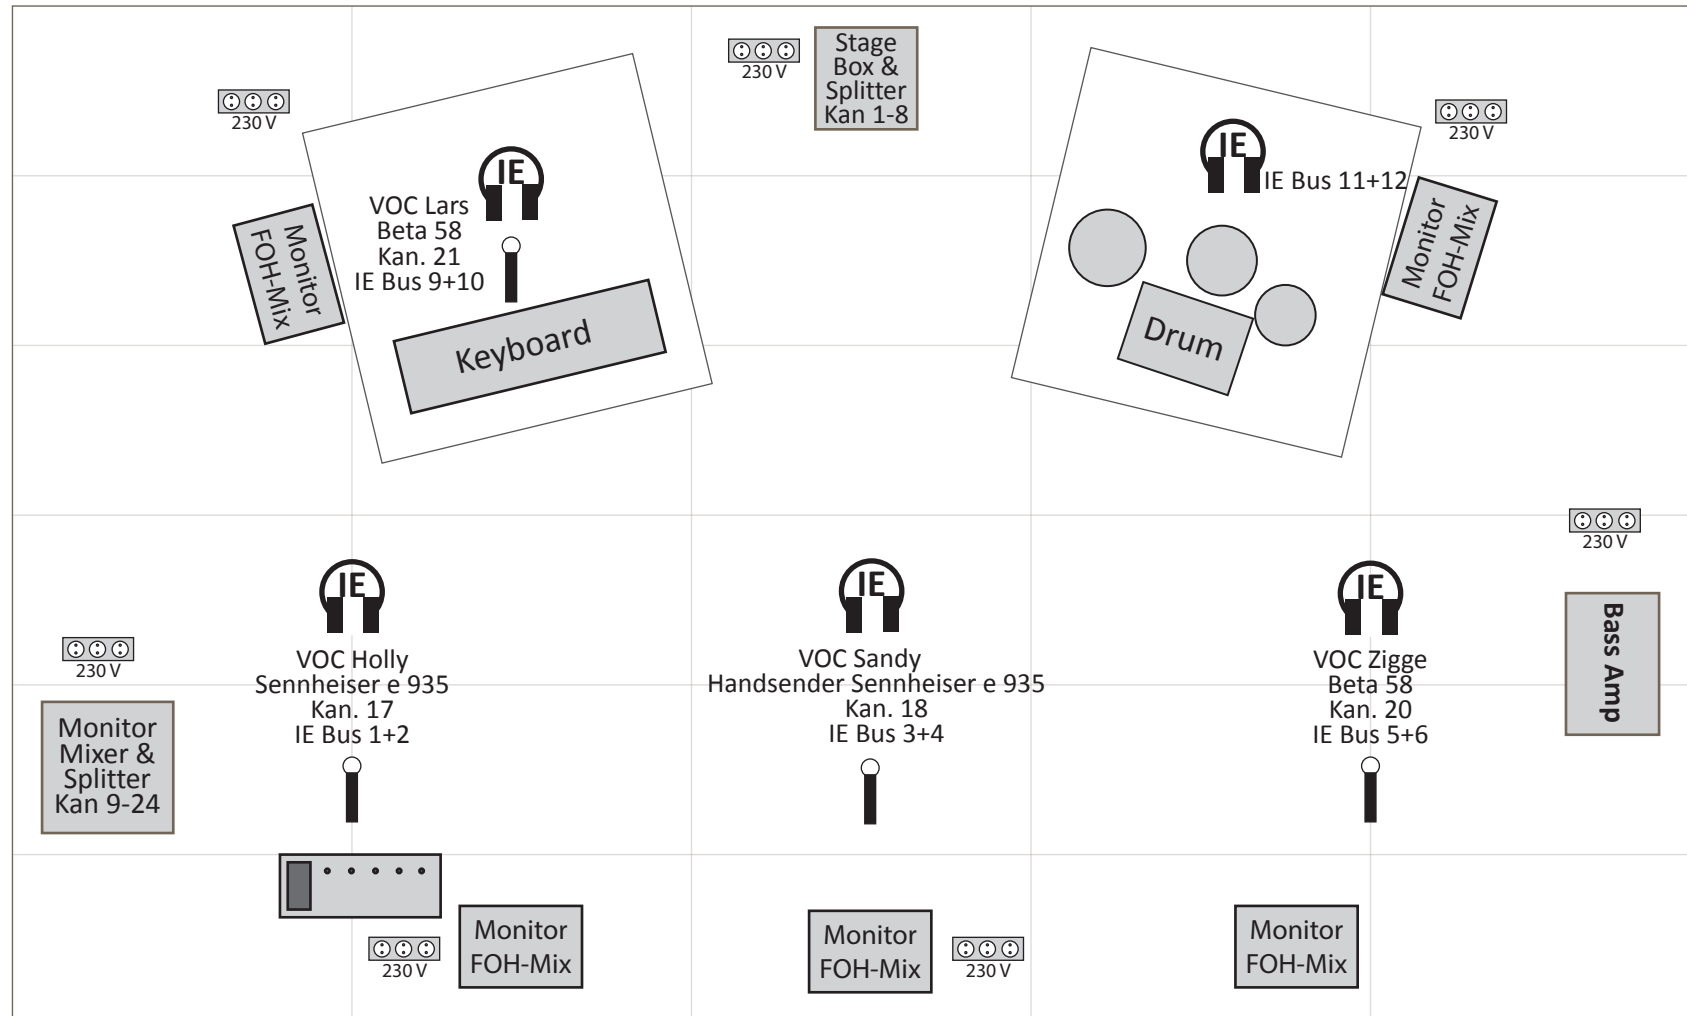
230 V

Stage Box & Splitter Kan 1-8

230 V

230 V

IE

VOC Lars
Beta 58
Kan. 21
IE Bus 9+10

Monitor FOH-Mix

Keyboard

IE

IE Bus 11+12

Monitor FOH-Mix

Drum

230 V

IE

VOC Holly
Sennheiser e 935
Kan. 17
IE Bus 1+2

IE

VOC Sandy
Handsender Sennheiser e 935
Kan. 18
IE Bus 3+4

IE

VOC Zigge
Beta 58
Kan. 20
IE Bus 5+6

Bass Amp

230 V

Monitor Mixer & Splitter Kan 9-24

230 V

Monitor FOH-Mix

Monitor FOH-Mix

230 V

Monitor FOH-Mix